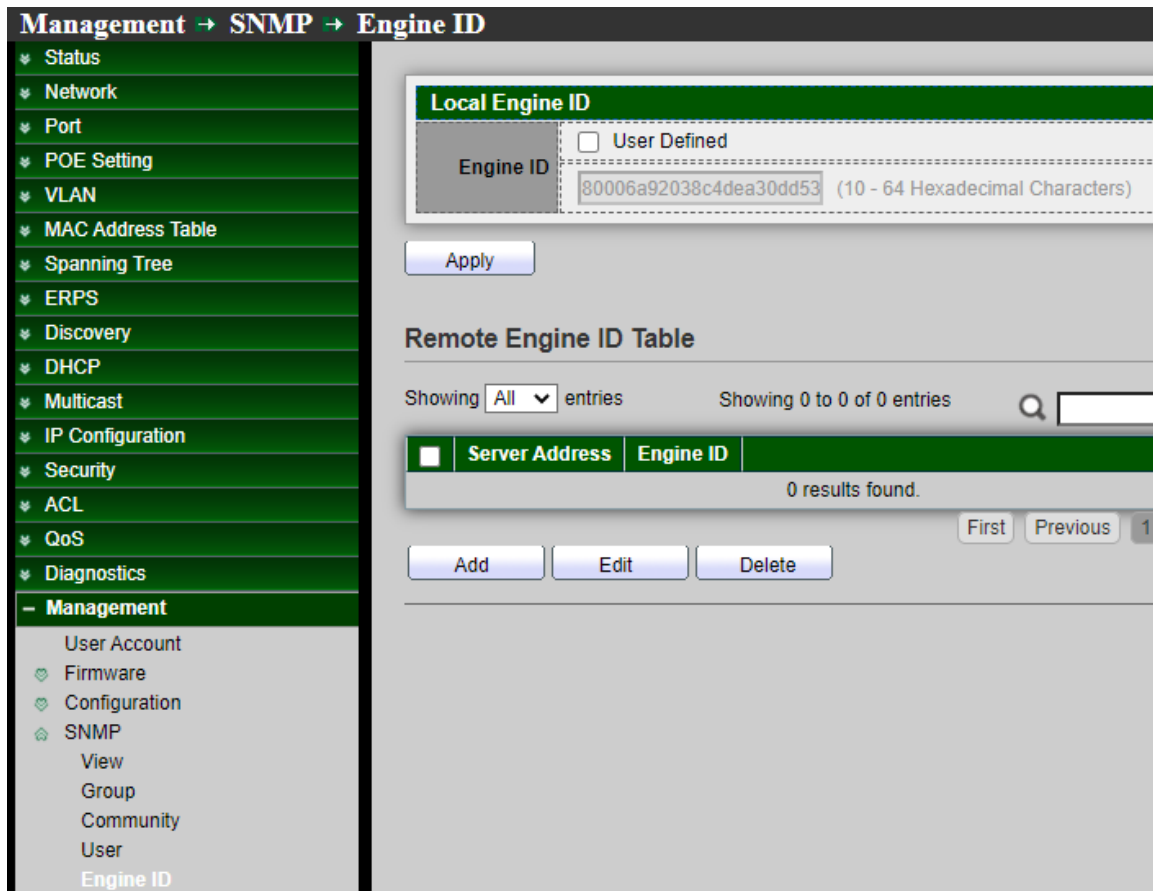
Management → SNMP → Engine ID

Status
Network
Port
POE Setting
VLAN
MAC Address Table
Spanning Tree
ERPS
Discovery
DHCP
Multicast
IP Configuration
Security
ACL
QoS
Diagnostics
– Management
User Account
Firmware
Configuration
SNMP
View
Group
Community
User
Engine ID

Local Engine ID

| Engine ID | User Defined |
|---|---|
| | 80006a92038c4dea30dd53 (10 - 64 Hexadecimal Characters) |

Apply

Remote Engine ID Table

Showing All entries Showing 0 to 0 of 0 entries

| | Server Address | Engine ID |
|---|---|---|
| 0 results found. | | |

First Previous 1

Add Edit Delete